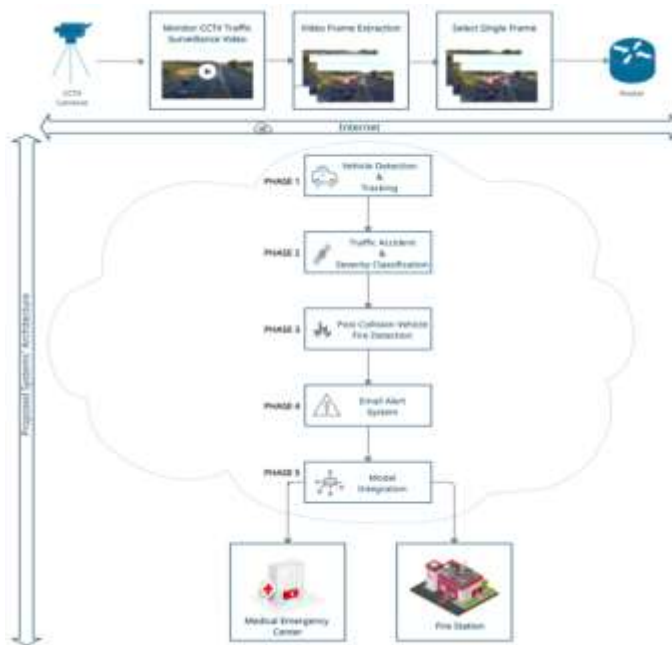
CCTV Camera

Monitor CCTV Traffic Surveillance Video

Video Frame Extraction

Select Single Frame

Router

Internet

Proposed Systems' Architecture

PHASE 1
Vehicle Detection & Tracking

PHASE 2
Traffic Accident & Severity Classification

PHASE 3
Post-Collision Vehicle Fire Detection

PHASE 4
Email Alert System

PHASE 5
Model Integration

Medical Emergency Center

Fire Station